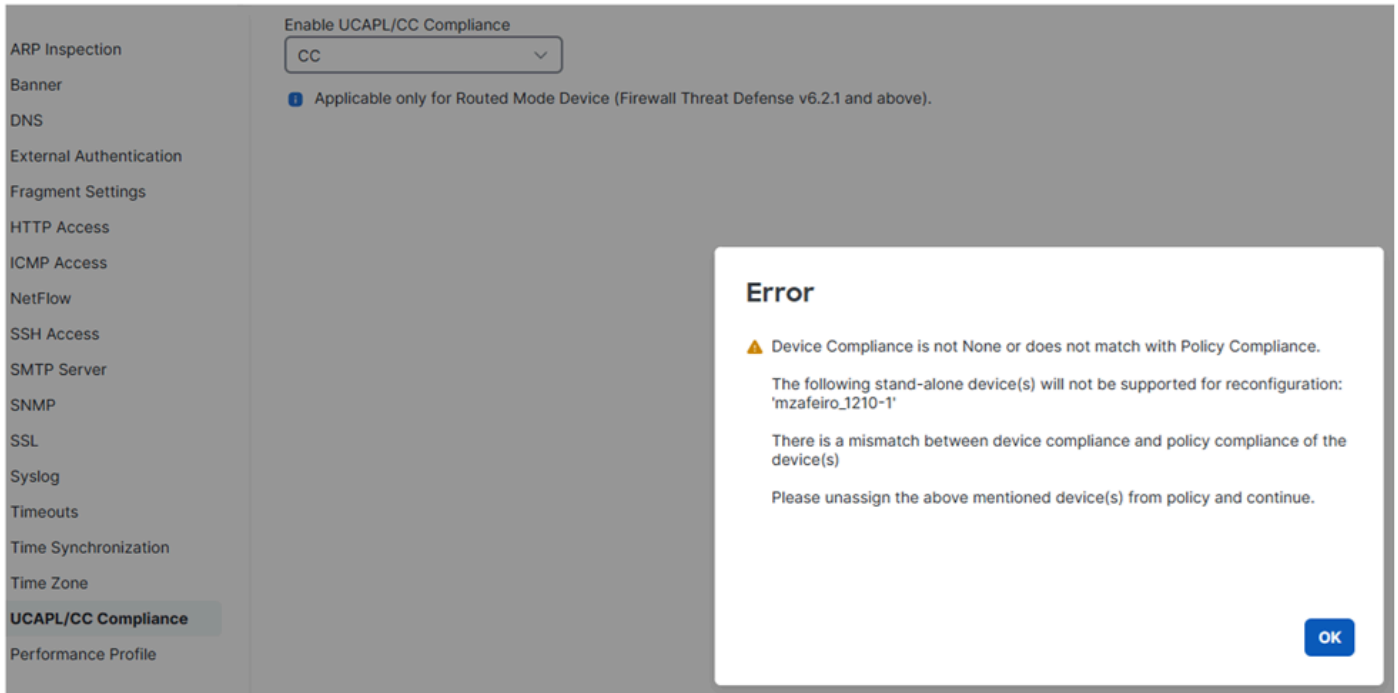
ARP Inspection
Banner
DNS
External Authentication
Fragment Settings
HTTP Access
ICMP Access
NetFlow
SSH Access
SMTP Server
SNMP
SSL
Syslog
Timeouts
Time Synchronization
Time Zone
UCAPL/CC Compliance
Performance Profile

Enable UCAPL/CC Compliance

CC

Applicable only for Routed Mode Device (Firewall Threat Defense v6.2.1 and above).

Error

Device Compliance is not None or does not match with Policy Compliance.

The following stand-alone device(s) will not be supported for reconfiguration: 'mzafeiro_1210-1'

There is a mismatch between device compliance and policy compliance of the device(s)

Please unassign the above mentioned device(s) from policy and continue.

OK